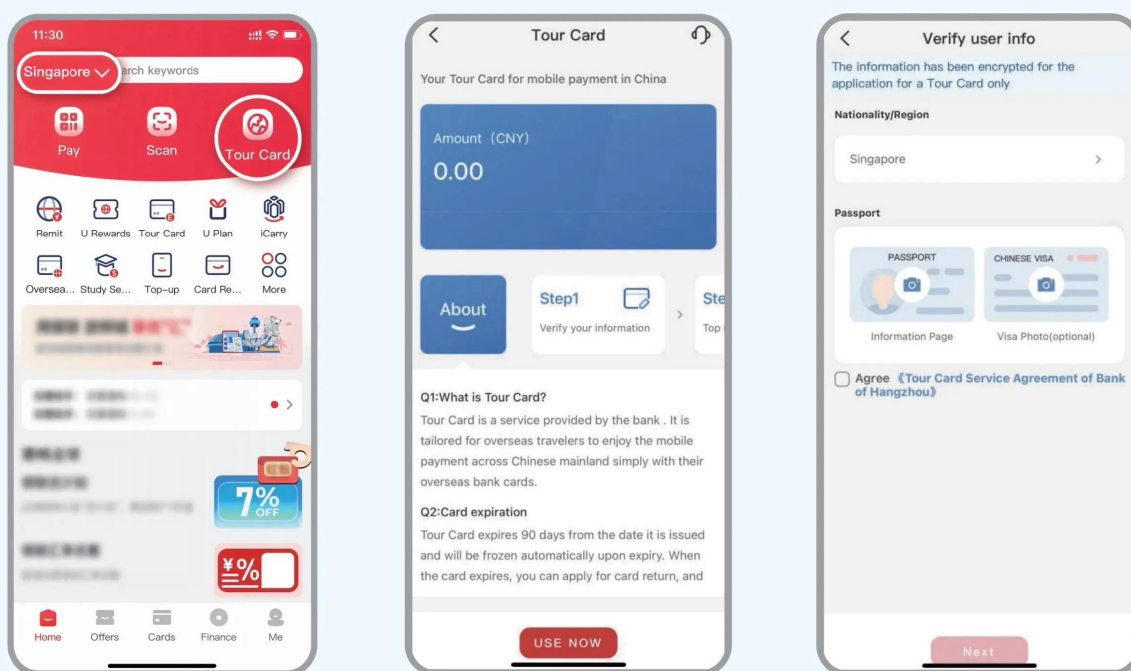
11:30

Singapore arch keywords

Pay
Scan
Tour Card

Remit
U Rewards
Tour Card
U Plan
iCarry
Oversea...
Study Se...
Top-up
Card Re...
More

7% OFF

¥%

Home
Offers
Cards
Finance
Me

Tour Card

Your Tour Card for mobile payment in China

Amount（CNY）
0.00

About
Step1
Verify your information
Ste
Top

Q1:What is Tour Card?
Tour Card is a service provided by the bank . It is tailored for overseas travelers to enjoy the mobile payment across Chinese mainland simply with their overseas bank cards.

Q2:Card expiration
Tour Card expires 90 days from the date it is issued and will be frozen automatically upon expiry. When the card expires, you can apply for card return, and

USE NOW

Verify user info

The information has been encrypted for the application for a Tour Card only

Nationality/Region

Singapore

Passport

PASSPORT
CHINESE VISA

Information Page
Visa Photo(optional)

Agree《Tour Card Service Agreement of Bank of Hangzhou》

Next